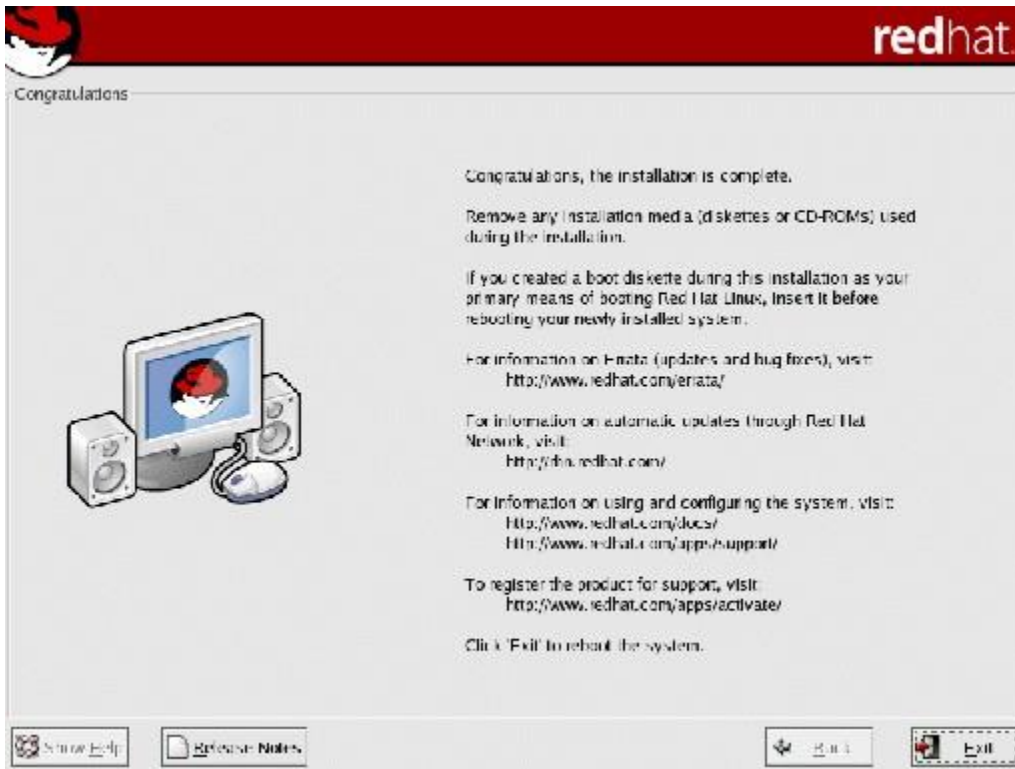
redhat.

Congratulations

Congratulations, the installation is complete.

Remove any installation media (diskettes or CD-ROMs) used during the installation.

If you created a boot diskette during this installation as your primary means of booting Red Hat Linux, insert it before rebooting your newly installed system.

For information on Errata (updates and bug fixes), visit:
http://www.redhat.com/errata/

For information on automatic updates through Red Hat Network, visit:
http://rhn.redhat.com/

For information on using and configuring the system, visit:
http://www.redhat.com/docs/
http://www.redhat.com/apps/support/

To register the product for support, visit:
http://www.redhat.com/apps/activate/

Click 'Exit' to reboot the system.

Show Help | Release Notes | Back | Exit